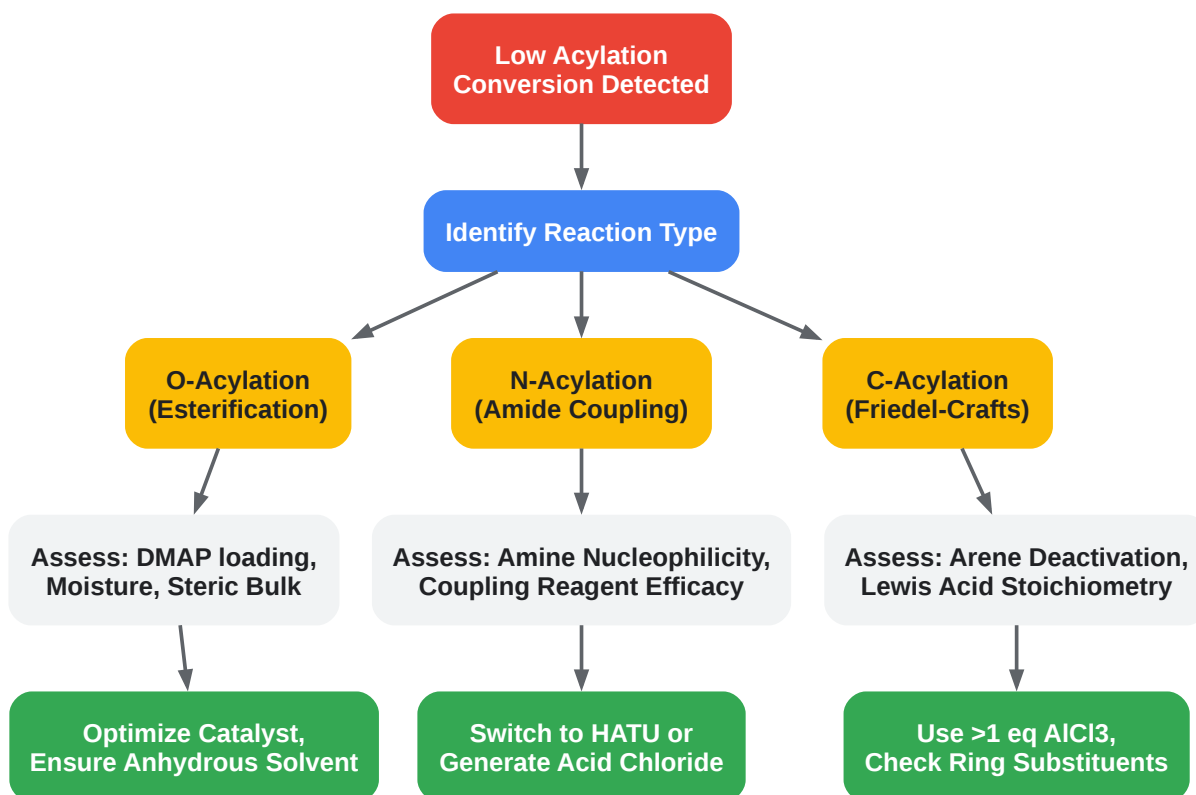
Low Acylation Conversion Detected

Identify Reaction Type

O-Acylation (Esterification)

N-Acylation (Amide Coupling)

C-Acylation (Friedel-Crafts)

Assess: DMAP loading, Moisture, Steric Bulk

Assess: Amine Nucleophilicity, Coupling Reagent Efficacy

Assess: Arene Deactivation, Lewis Acid Stoichiometry

Optimize Catalyst, Ensure Anhydrous Solvent

Switch to HATU or Generate Acid Chloride

Use >1 eq AlCl3, Check Ring Substituents